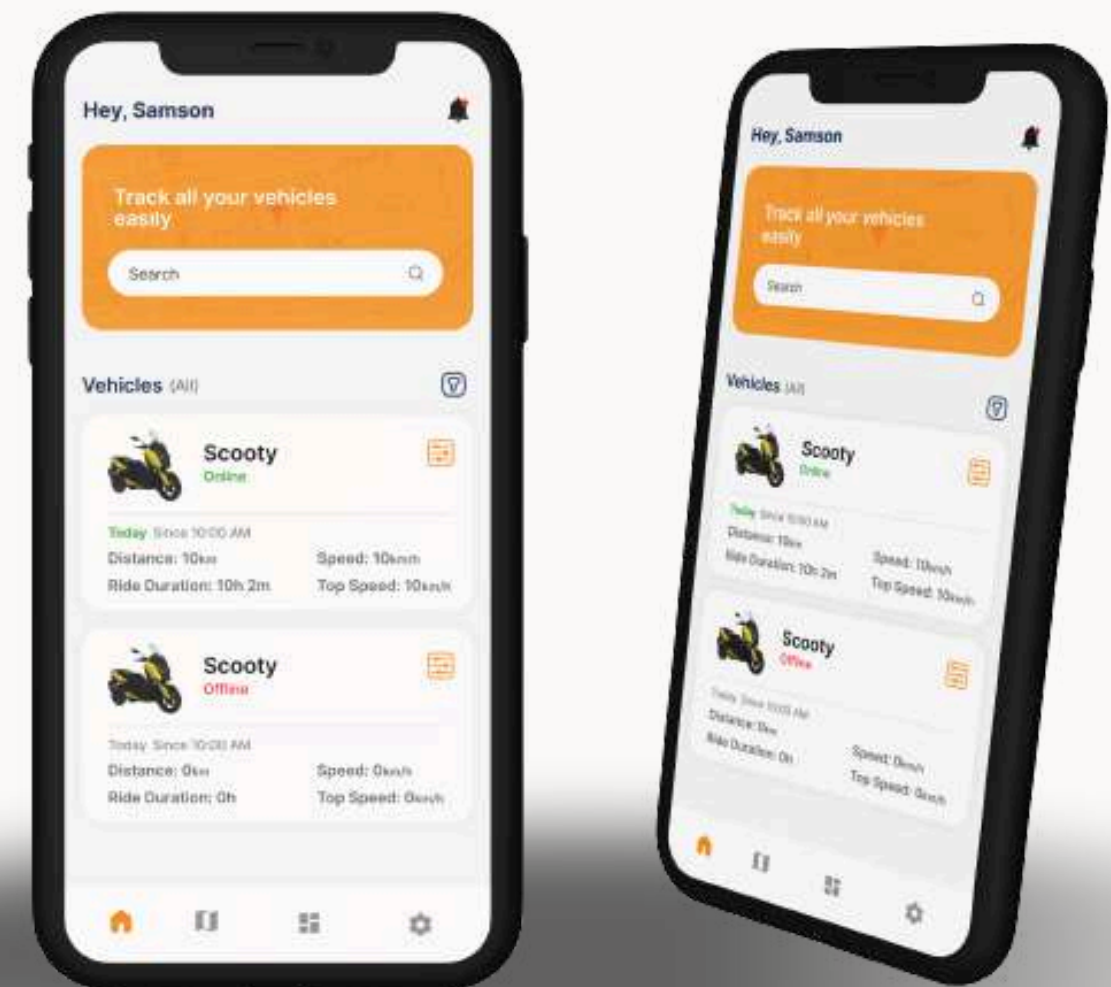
Hey, Samson

Track all your vehicles easily

Search

Vehicles (All)

Scooty
Online

Today Since 10:00 AM
Distance: 10km
Speed: 10km/h
Ride Duration: 10h 2m
Top Speed: 10km/h

Scooty
Offline

Today Since 10:00 AM
Distance: 0km
Speed: 0km/h
Ride Duration: 0h
Top Speed: 0km/h

Hey, Samson

Track all your vehicles easily

Search

Vehicles (All)

Scooty
Online

Today Since 10:00 AM
Distance: 10km
Ride Duration: 10h 2m
Speed: 10km/h
Top Speed: 10km/h

Scooty
Offline

Today Since 10:00 AM
Distance: 0km
Ride Duration: 0h
Speed: 0km/h
Top Speed: 0km/h